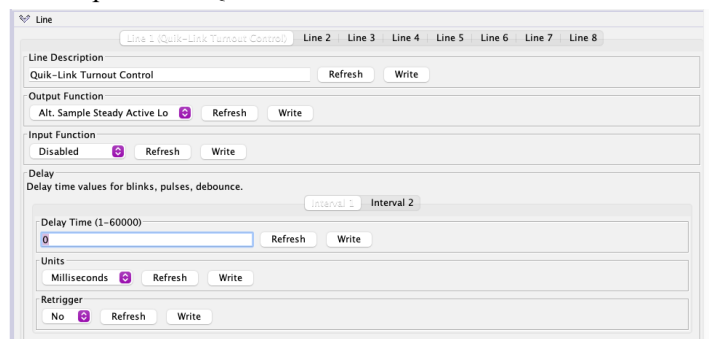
Line

Line 1 (Quik-Link Turnout Control) | Line 2 | Line 3 | Line 4 | Line 5 | Line 6 | Line 7 | Line 8

Line Description
Quik-Link Turnout Control
Refresh
Write

Output Function
Alt. Sample Steady Active Lo
Refresh
Write

Input Function
Disabled
Refresh
Write

Delay
Delay time values for blinks, pulses, debounce.

Interval 1 | Interval 2

Delay Time (1-60000)
0
Refresh
Write

Units
Milliseconds
Refresh
Write

Retrigger
No
Refresh
Write